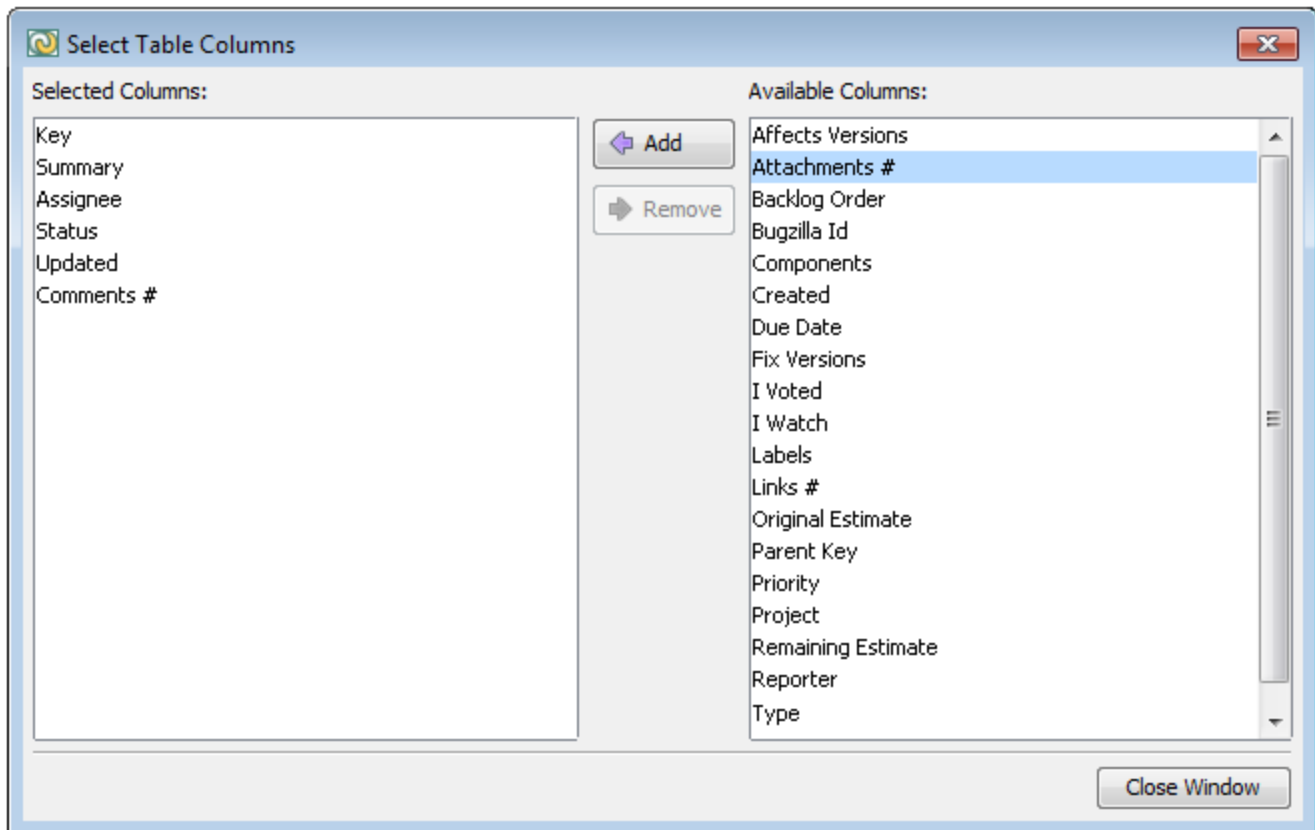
Select Table Columns

Selected Columns:

Key
Summary
Assignee
Status
Updated
Comments #

Add

Remove

Available Columns:

Affects Versions
Attachments #
Backlog Order
Bugzilla Id
Components
Created
Due Date
Fix Versions
I Voted
I Watch
Labels
Links #
Original Estimate
Parent Key
Priority
Project
Remaining Estimate
Reporter
Type

Close Window